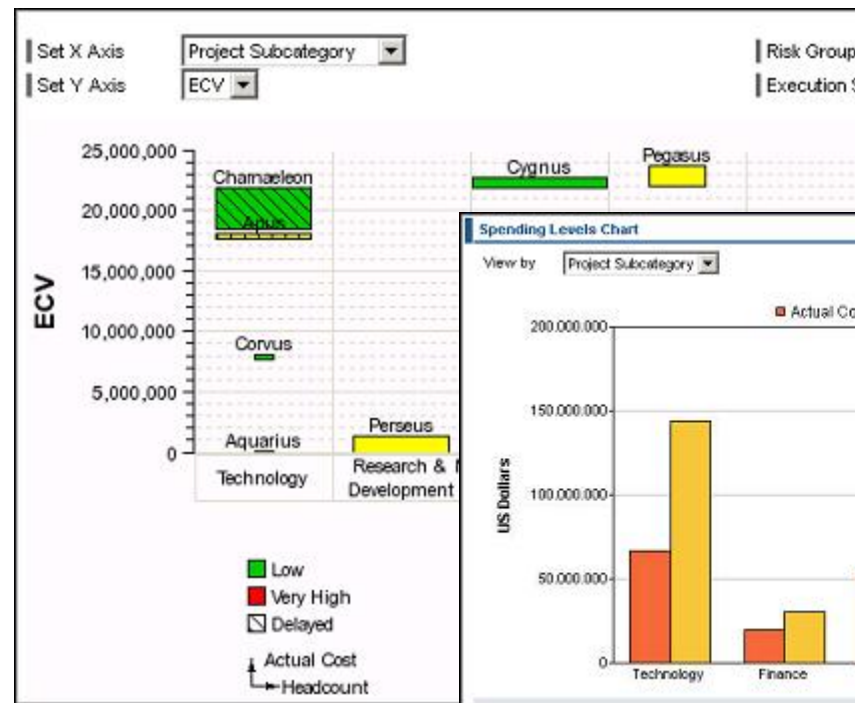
Set X Axis
Project Subcategory
Set Y Axis
ECV

Risk Group
Execution S

ECV
25,000,000
20,000,000
15,000,000
10,000,000
5,000,000
0

Chamaeleon
Apus
Corvus
Aquarius
Perseus
Cygnus
Pegasus

Technology
Research & Development

Low
Very High
Delayed
Actual Cost
Headcount

Spending Levels Chart
View by
Project Subcategory

Actual Co

200.000.000
150.000.000
100.000.000
50.000.000
0

US Dollars

Technology
Finance